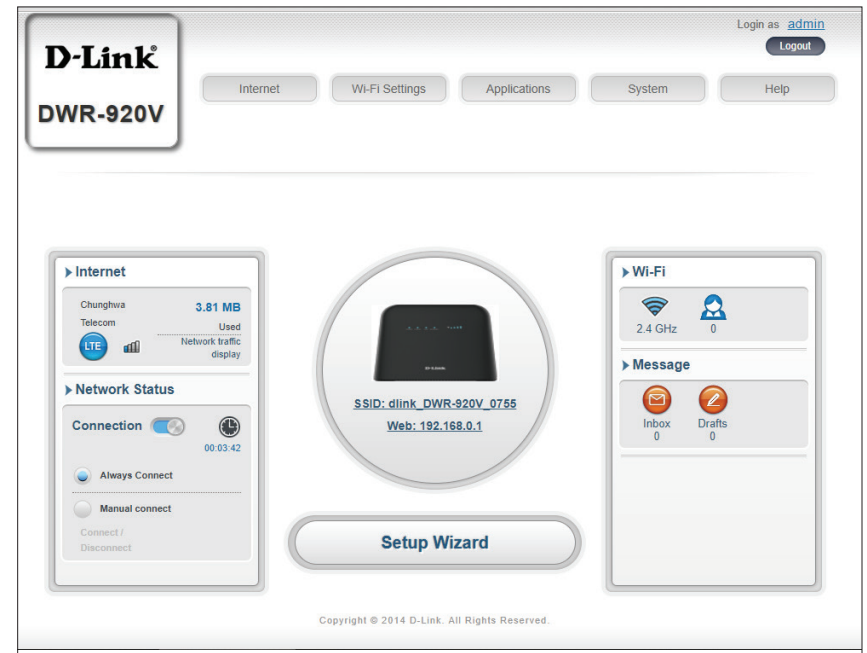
D-Link®
DWR-920V

Login as admin
Logout

Internet
Wi-Fi Settings
Applications
System
Help

Internet
Chunghwa Telecom
3.81 MB
Used
Network traffic display
LTE

Network Status
Connection
00:03:42
Always Connect
Manual connect
Connect / Disconnect

SSID: dlink_DWR-920V_0755
Web: 192.168.0.1

Setup Wizard

Wi-Fi
2.4 GHz
0

Message
Inbox
0
Drafts
0

Copyright © 2014 D-Link. All Rights Reserved.